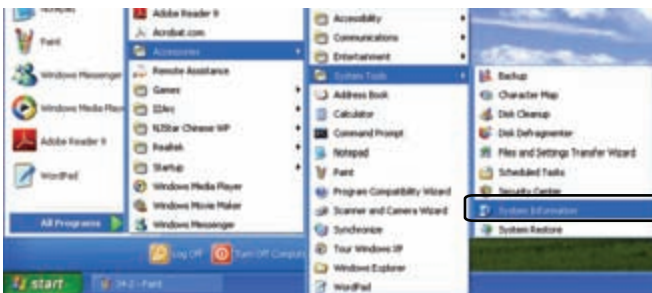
Notepad
Paint
Windows Messenger
Windows Media Player
Adobe Reader 9
WordPad
All Programs
Adobe Reader 9
Acrobat.com
Accessories
Remote Assistance
Games
IDAcc
NJStar Chinese WP
Realtek
Startup
Windows Media Player
Windows Movie Maker
Windows Messenger
Accessibility
Communications
Entertainment
System Tools
Address Book
Calculator
Command Prompt
Notepad
Paint
Program Compatibility Wizard
Scanner and Camera Wizard
Synchronize
Tour Windows XP
Windows Explorer
WordPad
Backup
Character Map
Disk Cleanup
Disk Defragmenter
Files and Settings Transfer Wizard
Scheduled Tasks
Security Center
System Information
System Restore
Log Off
Turn Off Computer
start
34-2 - Paint